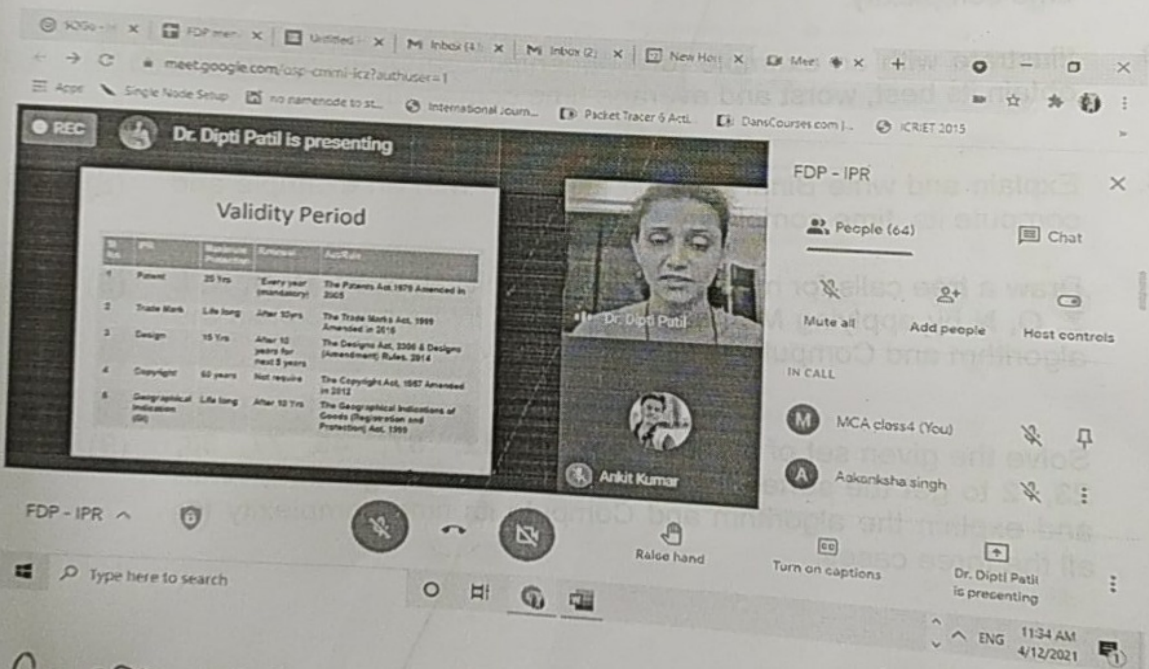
KJSo | FDP men | Untitled | M Inbox (4) | M Inbox (2) | New Hor | Meet | +

meet.google.com/osp-cmmi-icz?authuser=1

Apps | Single Node Setup | no namenode to st... | International Journ... | Packet Tracer 6 Acti... | DansCourses.com |... | ICRIET 2015

REC Dr. Dipti Patil is presenting

Validity Period

| Sr. No. | IPR | Maximum Protection | Renewal | Act/Rule |
|---|---|---|---|---|
| 1 | Patent | 20 Yrs | Every year (mandatory) | The Patents Act 1970 Amended in 2005 |
| 2 | Trade Mark | Life long | After 10yrs | The Trade Marks Act, 1999 Amended in 2010 |
| 3 | Design | 15 Yrs | After 10 years for next 5 years | The Designs Act, 2000 & Designs (Amendment) Rules, 2014 |
| 4 | Copyright | 60 years | Not require | The Copyright Act, 1957 Amended in 2012 |
| 5 | Geographical Indication (GI) | Life long | After 10 Yrs | The Geographical Indications of Goods (Registration and Protection) Act, 1999 |

Dr. Dipti Patil

Ankit Kumar

FDP - IPR

People (64)

Chat

Mute all

Add people

Host controls

IN CALL

MCA class4 (You)

Aakanksha singh

FDP - IPR

Raise hand

Turn on captions

Dr. Dipti Patil is presenting

Type here to search

ENG 11:34 AM 4/12/2021